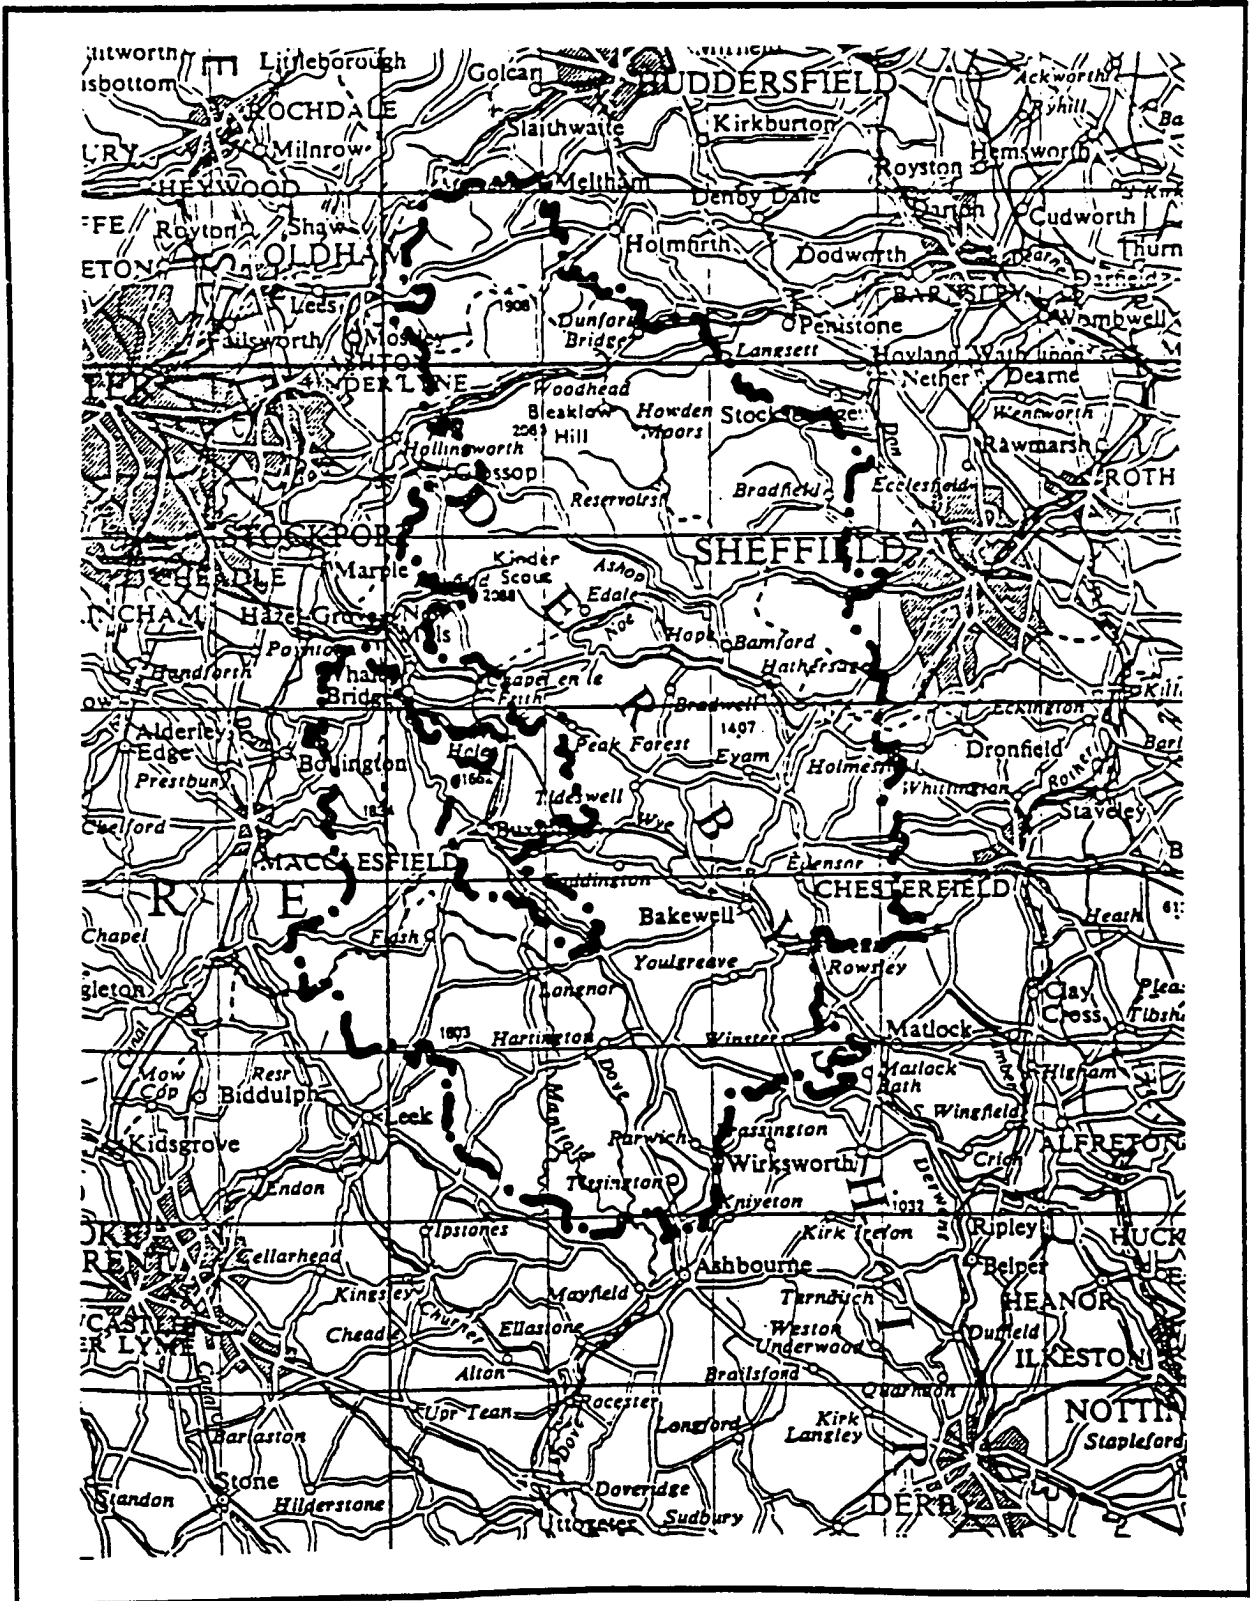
Littleborough
Golcar
HUDDERSFIELD
Ackworth
Ryhill
ROCHDALE
Slaithwaite
Kirkburton
Milnrow
Royston
Hemsworth
HEYWOOD
Meltham
Denby Dale
Royton
Shaw
Holmfirth
Cudworth
OLDHAM
Dodworth
BARNSLEY
Lees
1908
Dunford Bridge
Penistone
Wombwell
Failsworth
Mossley
Langsett
Hoyland
Wath upon Dearne
Nether
Woodhead
Bleaklow Hill
2061
Howden Moors
Stocksbridge
Wentworth
Hollingworth
Rawmarsh
Glossop
D
Reservoirs
Bradfield
Ecclesfield
ROTH
STOCKPORT
SHEFFIELD
CHEADLE
Marple
Kinder Scout
2088
Ashop
Edale
E
Hazel Grove
New Mills
Noe
Hope
Bamford
Poynton
Hathersage
Handforth
Whaley Bridge
Chapel en le Frith
R
Bradwell
Eckington
1497
Alderley Edge
Bollington
Hole
1166
Peak Forest
Eyam
Holmesfield
Dronfield
Prestbury
Tideswell
Whittington
Rother
Staveley
1834
Buxton
Wye
B
MACCLESFIELD
Baslow
Edensor
CHESTERFIELD
R
E
Taddington
Bakewell
Y
Chapel
Flash
Youlgreave
Rowsley
Congleton
Longnor
Clay Cross
Tibsh
1603
Hartington
Winster
Matlock
Mow Cop
Resr
Dove
Matlock Bath
Higham
Biddulph
Leek
Manifold
Wingfield
Kidsgrove
Parwich
Brassington
Derwent
ALFRETON
Wirksworth
Crich
Endon
Tissington
H
Kniveton
1032
Ripley
Ipstones
Kirk Ireton
Cellarhead
Ashbourne
Belper
Kingsley
Mayfield
Turnditch
HEANOR
Churnet
Cheadle
Ellastone
Weston Underwood
Duffield
ILKESTON
Alton
I
Brailsford
Quarndon
Upr Tean
Rocester
Longford
Kirk Langley
NOTTI
Barlaston
Stapleford
Stone
Dove
Standon
Hilderstone
Doveridge
Uttoxeter
Sudbury
DERBY